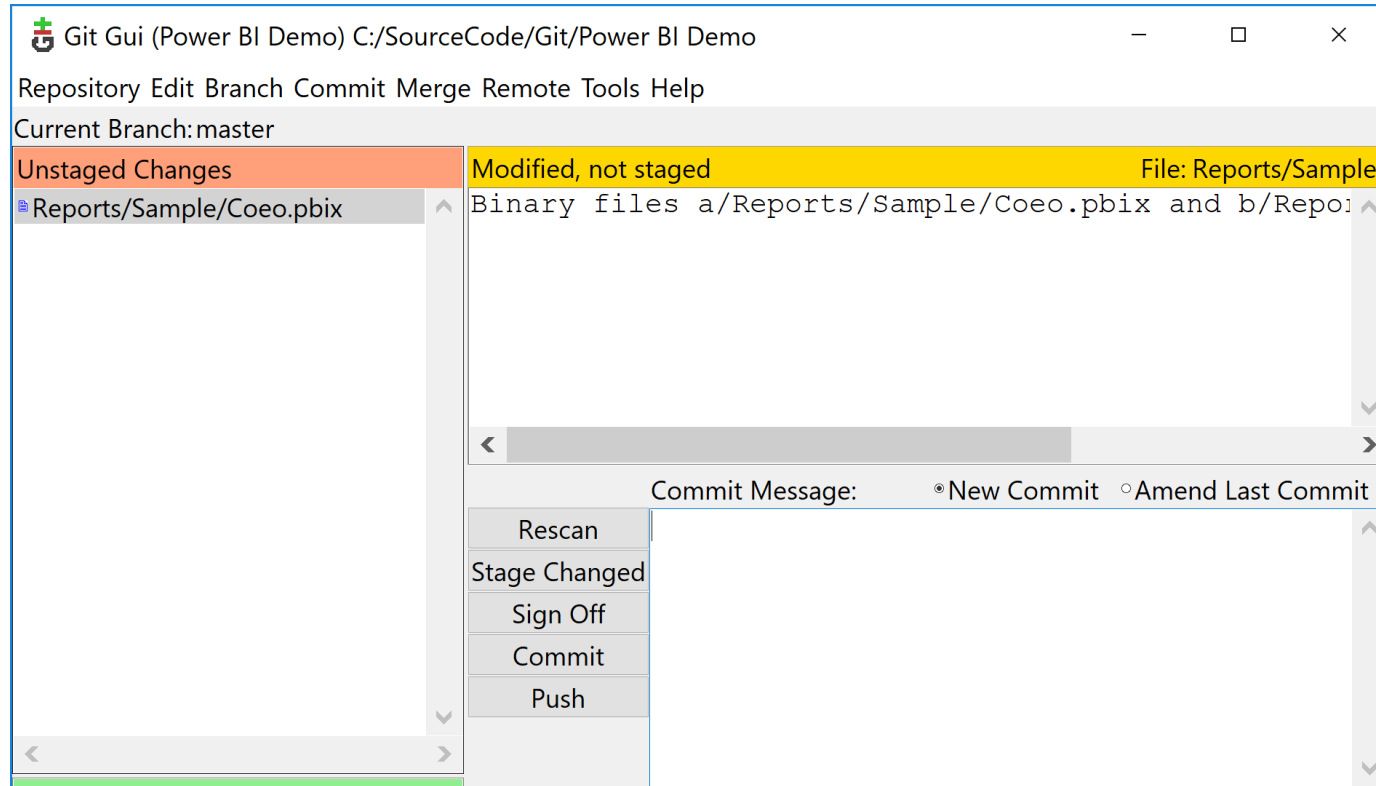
Git Gui (Power BI Demo) C:/SourceCode/Git/Power BI Demo

Repository Edit Branch Commit Merge Remote Tools Help

Current Branch: master

Unstaged Changes

Reports/Sample/Coeo.pbix

Modified, not staged

File: Reports/Sample

Binary files a/Reports/Sample/Coeo.pbix and b/Repor

Commit Message:

New Commit

Amend Last Commit

Rescan

Stage Changed

Sign Off

Commit

Push